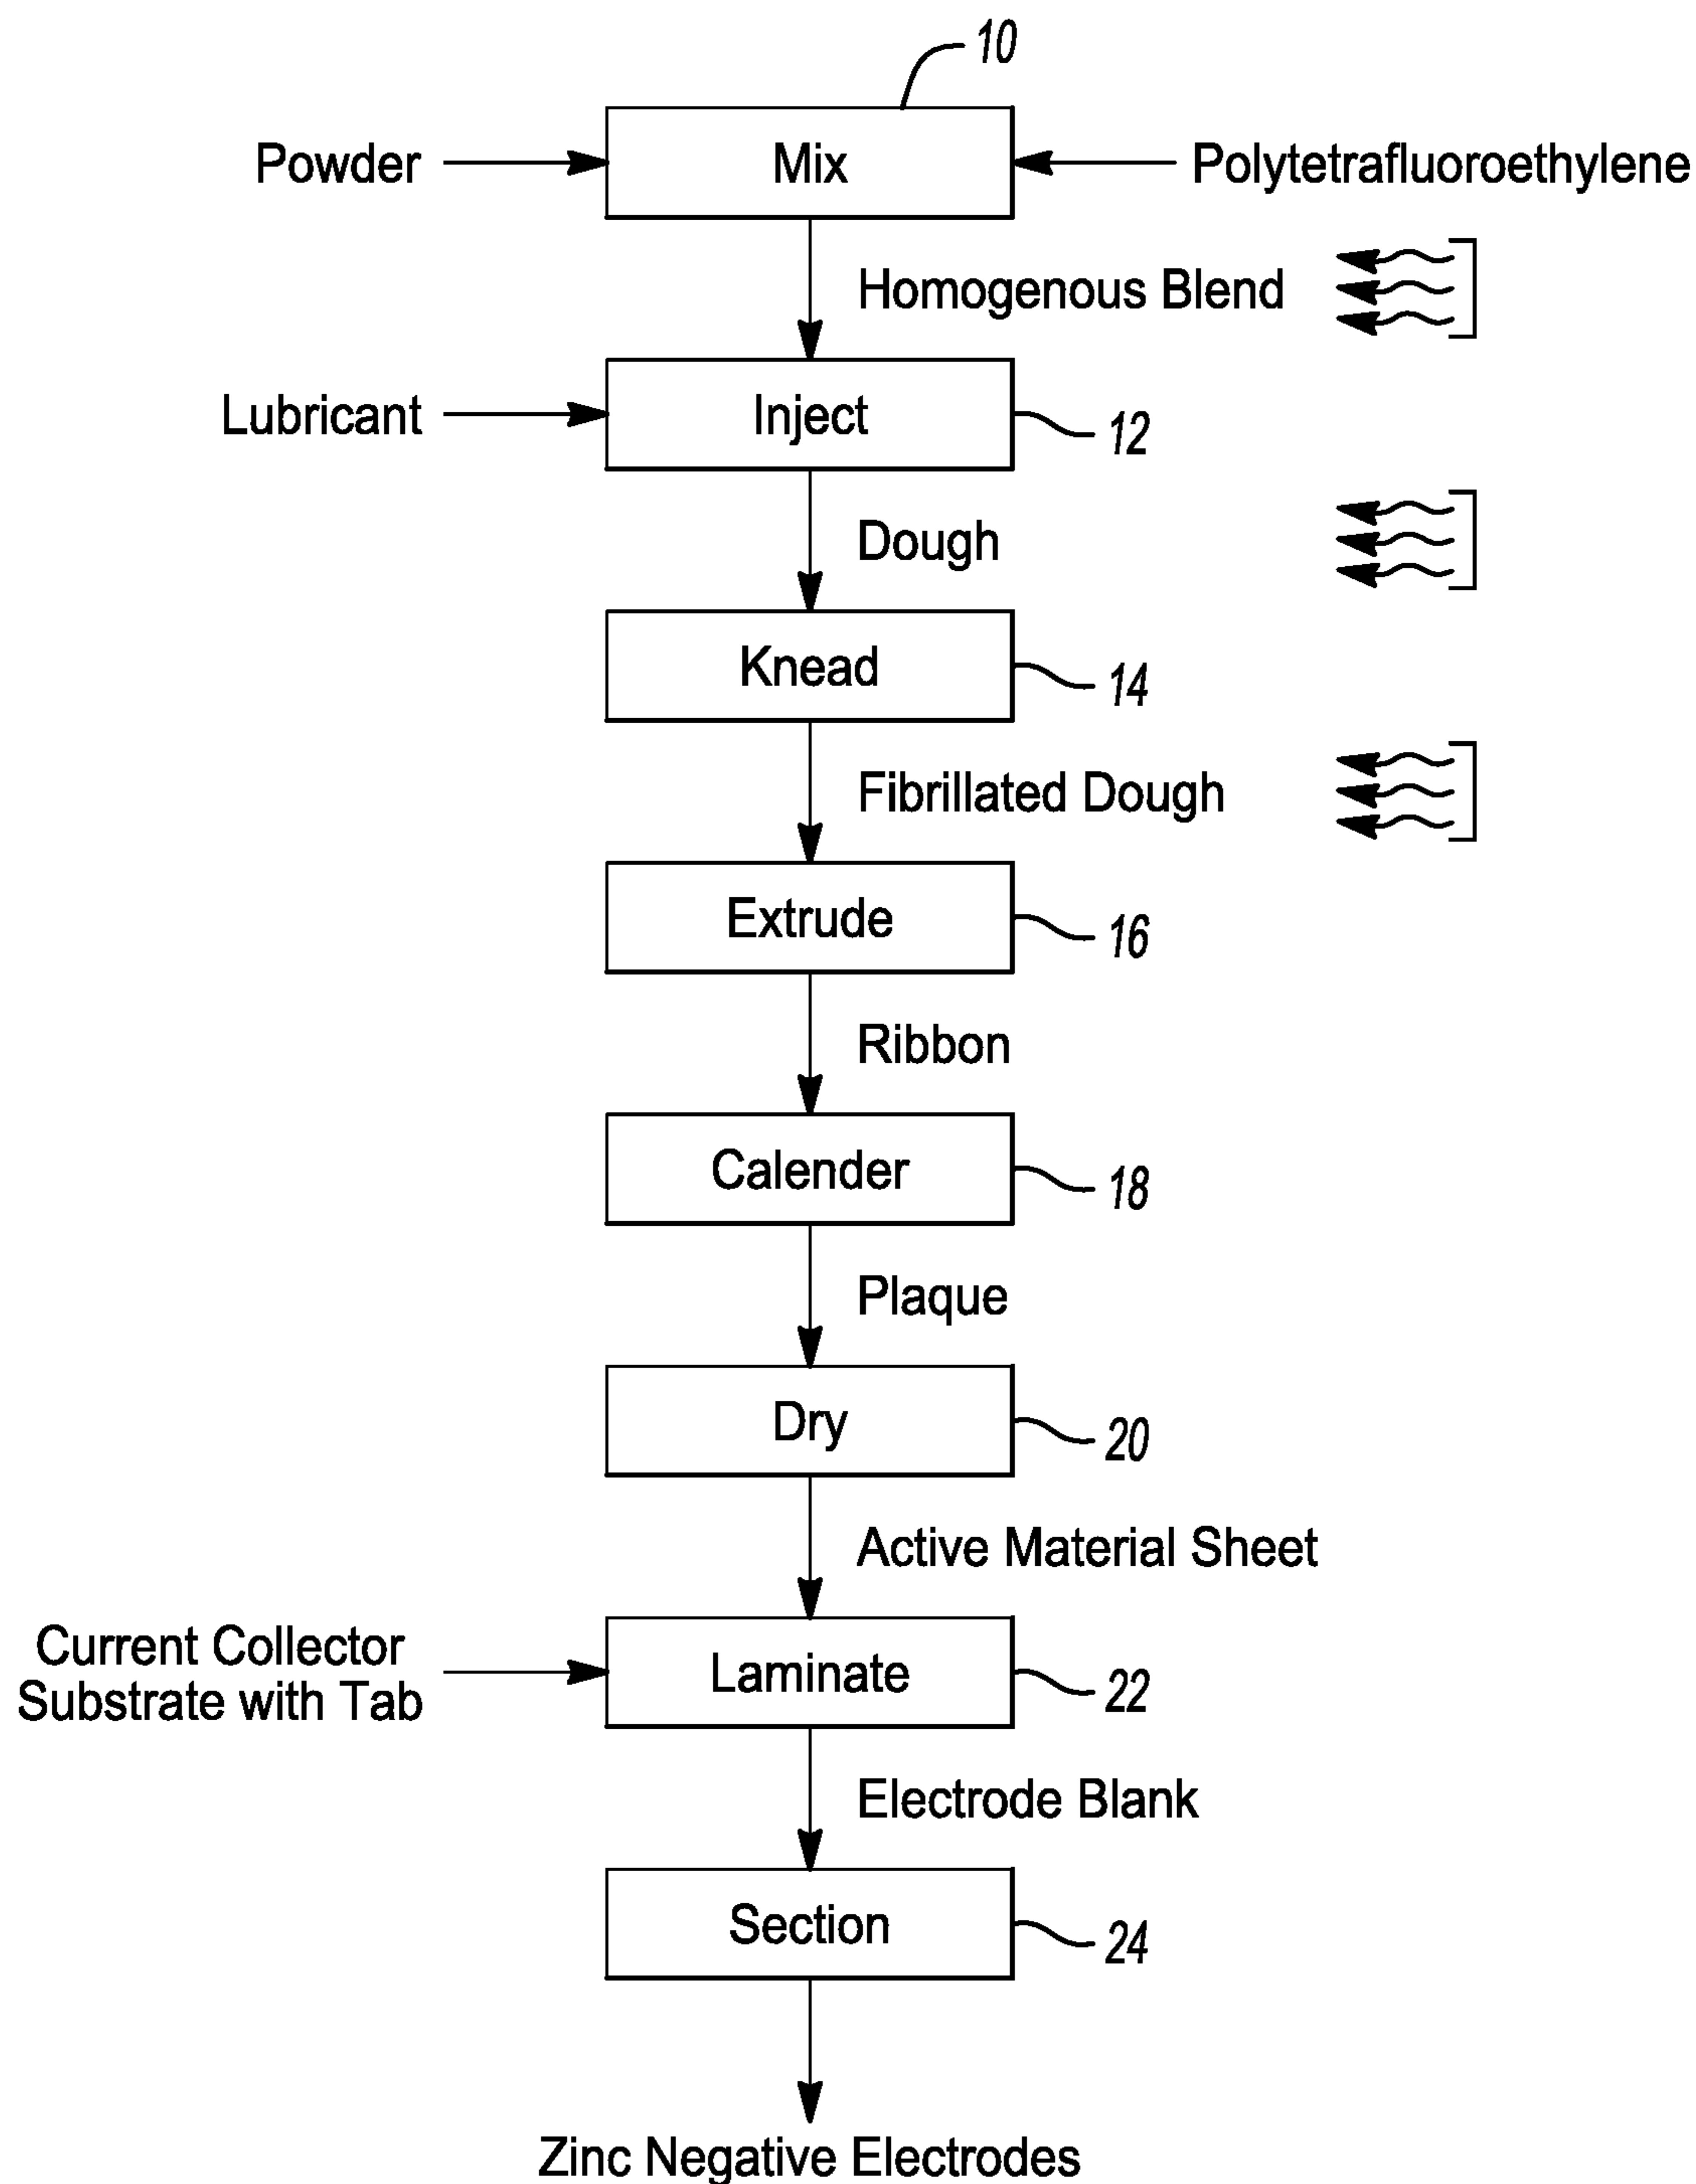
10

Powder

Mix

Polytetrafluoroethylene

Homogenous Blend

Lubricant

Inject

12

Dough

Knead

14

Fibrillated Dough

Extrude

16

Ribbon

Calender

18

Plaque

Dry

20

Active Material Sheet

Current Collector Substrate with Tab

Laminate

22

Electrode Blank

Section

24

Zinc Negative Electrodes